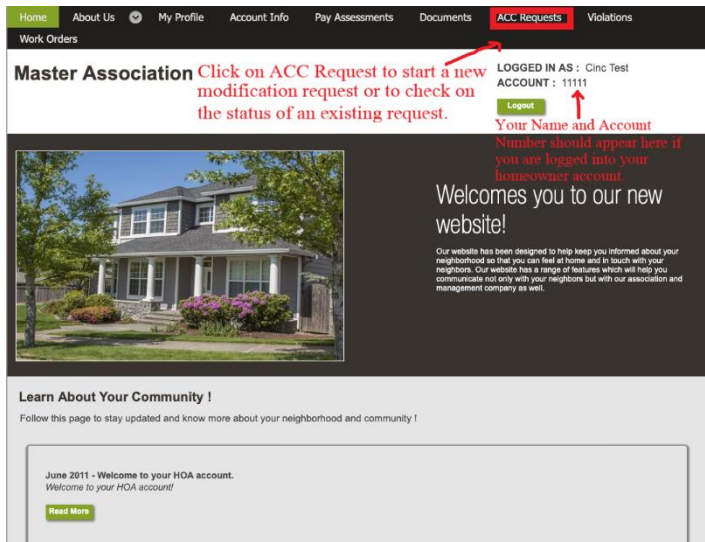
Home About Us My Profile Account Info Pay Assessments Documents ACC Requests Violations Work Orders

Master Association

Click on ACC Request to start a new modification request or to check on the status of an existing request.

LOGGED IN AS : Cinc Test
ACCOUNT : 11111

Logout

Your Name and Account Number should appear here if you are logged into your homeowner account.

Welcomes you to our new website!

Our website has been designed to help keep you informed about your neighborhood so that you can feel at home and in touch with your neighbors. Our website has a range of features which will help you communicate not only with your neighbors but with our association and management company as well.

Learn About Your Community !

Follow this page to stay updated and know more about your neighborhood and community !

June 2011 - Welcome to your HOA account.
Welcome to your HOA account!

Read More